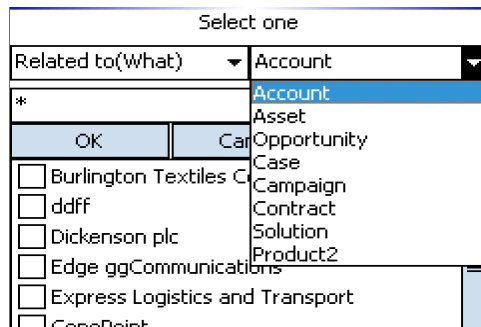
Select one

Related to(What)

Account

Account
Asset
Opportunity
Case
Campaign
Contract
Solution
Product2

*

OK

Ca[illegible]

Burlington Textiles C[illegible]

ddff

Dickenson plc

Edge ggCommunications

Express Logistics and Transport

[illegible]